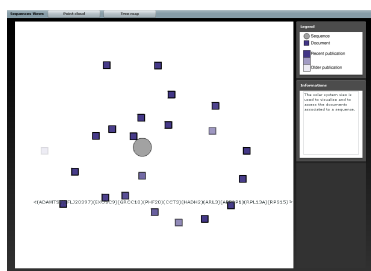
Sequences Views
Event cloud
Tree map

Legend
Sequence
Document
Recent publication
Older publication

Informations
The solar system view is used to visualise and to assess the documents associated to a sequence.

<[ADAMTS9][L2007][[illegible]C9][IFOC1][PHF20][CCT2][NDHI3][AII3][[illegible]][PLD4][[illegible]15]>